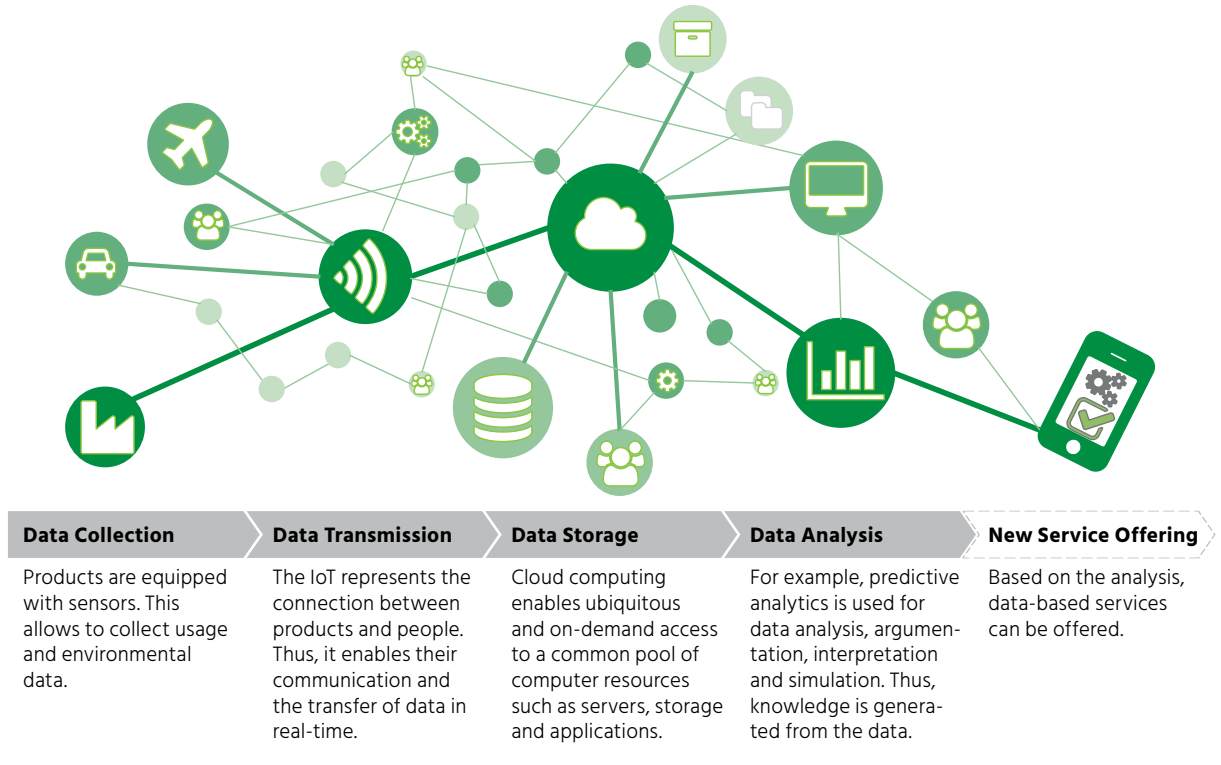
Data Collection

Products are equipped with sensors. This allows to collect usage and environmental data.

Data Transmission

The IoT represents the connection between products and people. Thus, it enables their communication and the transfer of data in real-time.

Data Storage

Cloud computing enables ubiquitous and on-demand access to a common pool of computer resources such as servers, storage and applications.

Data Analysis

For example, predictive analytics is used for data analysis, argumentation, interpretation and simulation. Thus, knowledge is generated from the data.

New Service Offering

Based on the analysis, data-based services can be offered.